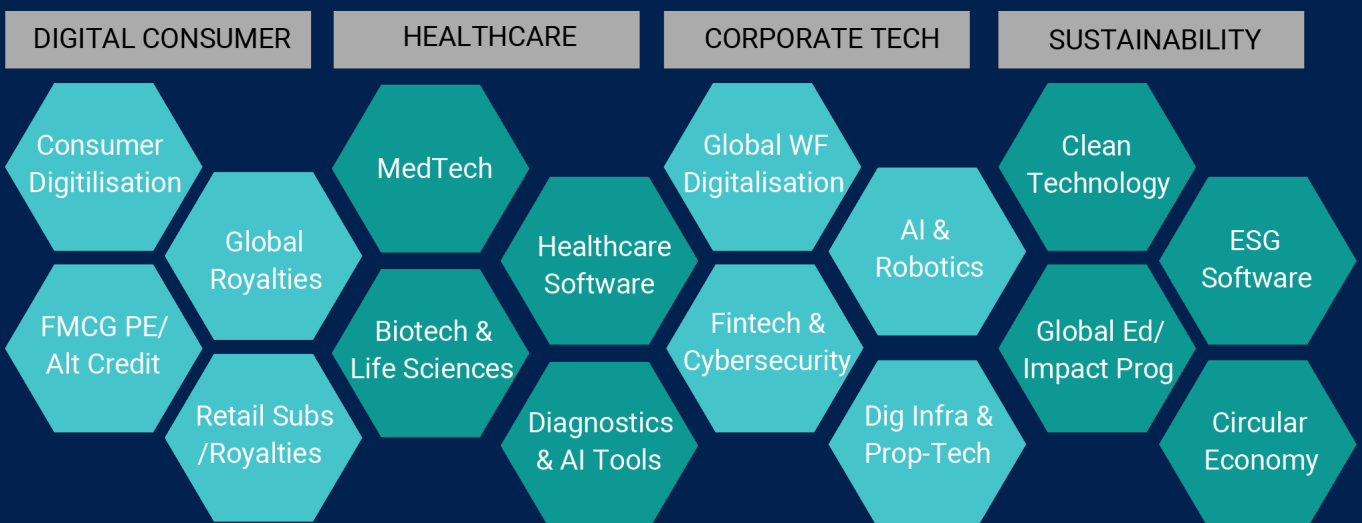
DIGITAL CONSUMER

Consumer Digitilisation

Global Royalties

FMCG PE/ Alt Credit

Retail Subs /Royalties

HEALTHCARE

MedTech

Healthcare Software

Biotech & Life Sciences

Diagnostics & AI Tools

CORPORATE TECH

Global WF Digitalisation

AI & Robotics

Fintech & Cybersecurity

Dig Infra & Prop-Tech

SUSTAINABILITY

Clean Technology

ESG Software

Global Ed/ Impact Prog

Circular Economy